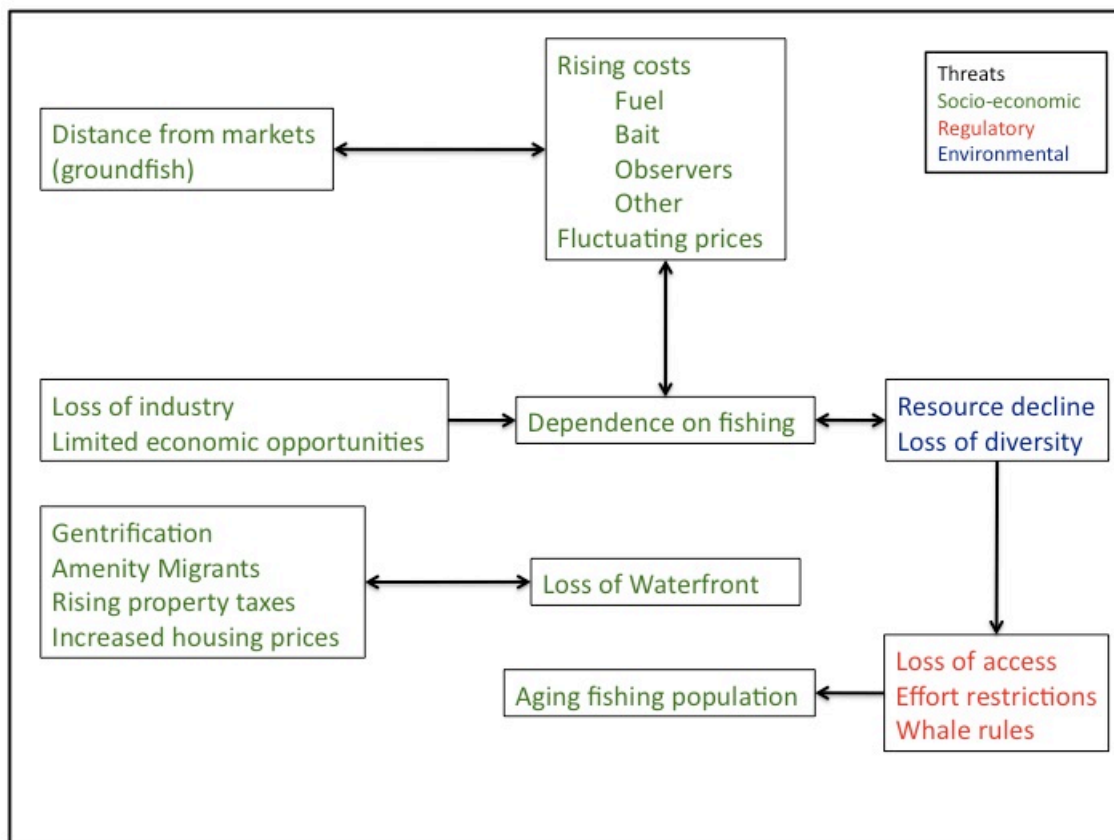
Threats
Socio-economic
Regulatory
Environmental

Rising costs
Fuel
Bait
Observers
Other
Fluctuating prices

Distance from markets (groundfish)

Loss of industry
Limited economic opportunities

Dependence on fishing

Resource decline
Loss of diversity

Gentrification
Amenity Migrants
Rising property taxes
Increased housing prices

Loss of Waterfront

Loss of access
Effort restrictions
Whale rules

Aging fishing population